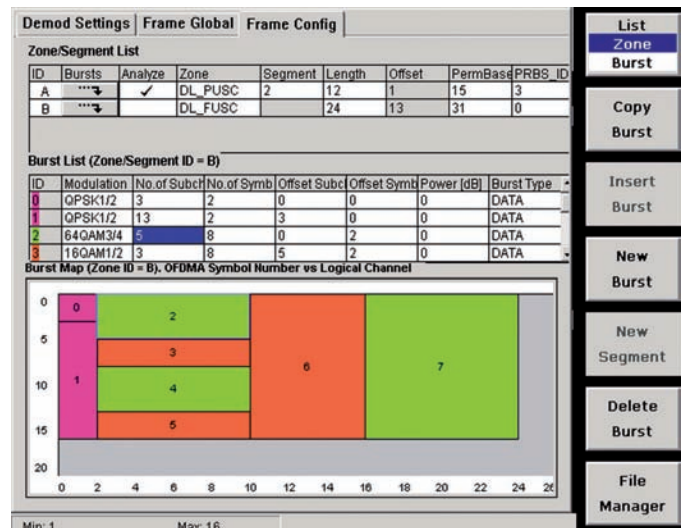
Demod Settings | Frame Global | Frame Config

Zone/Segment List

| ID | Bursts | Analyze | Zone | Segment | Length | Offset | PermBase | PRBS_ID |
|---|---|---|---|---|---|---|---|---|
| A | | ✓ | DL_PUSC | 2 | 12 | 1 | 15 | 3 |
| B | | | DL_FUSC | | 24 | 13 | 31 | 0 |

Burst List (Zone/Segment ID = B)

| ID | Modulation | No.of SubcH | No.of Symb | Offset Subc | Offset Symb | Power [dB] | Burst Type |
|---|---|---|---|---|---|---|---|
| 0 | QPSK1/2 | 3 | 2 | 0 | 0 | 0 | DATA |
| 1 | QPSK1/2 | 13 | 2 | 3 | 0 | 0 | DATA |
| 2 | 64QAM3/4 | 5 | 8 | 0 | 2 | 0 | DATA |
| 3 | 16QAM1/2 | 3 | 8 | 5 | 2 | 0 | DATA |

Burst Map (Zone ID = B). OFDMA Symbol Number vs Logical Channel

0 1 2 3 4 5 6 7

0 5 10 15 20

0 2 4 6 8 10 12 14 16 18 20 22 24 26

Min: 1 Max: 16

List
Zone
Burst

Copy
Burst

Insert
Burst

New
Burst

New
Segment

Delete
Burst

File
Manager